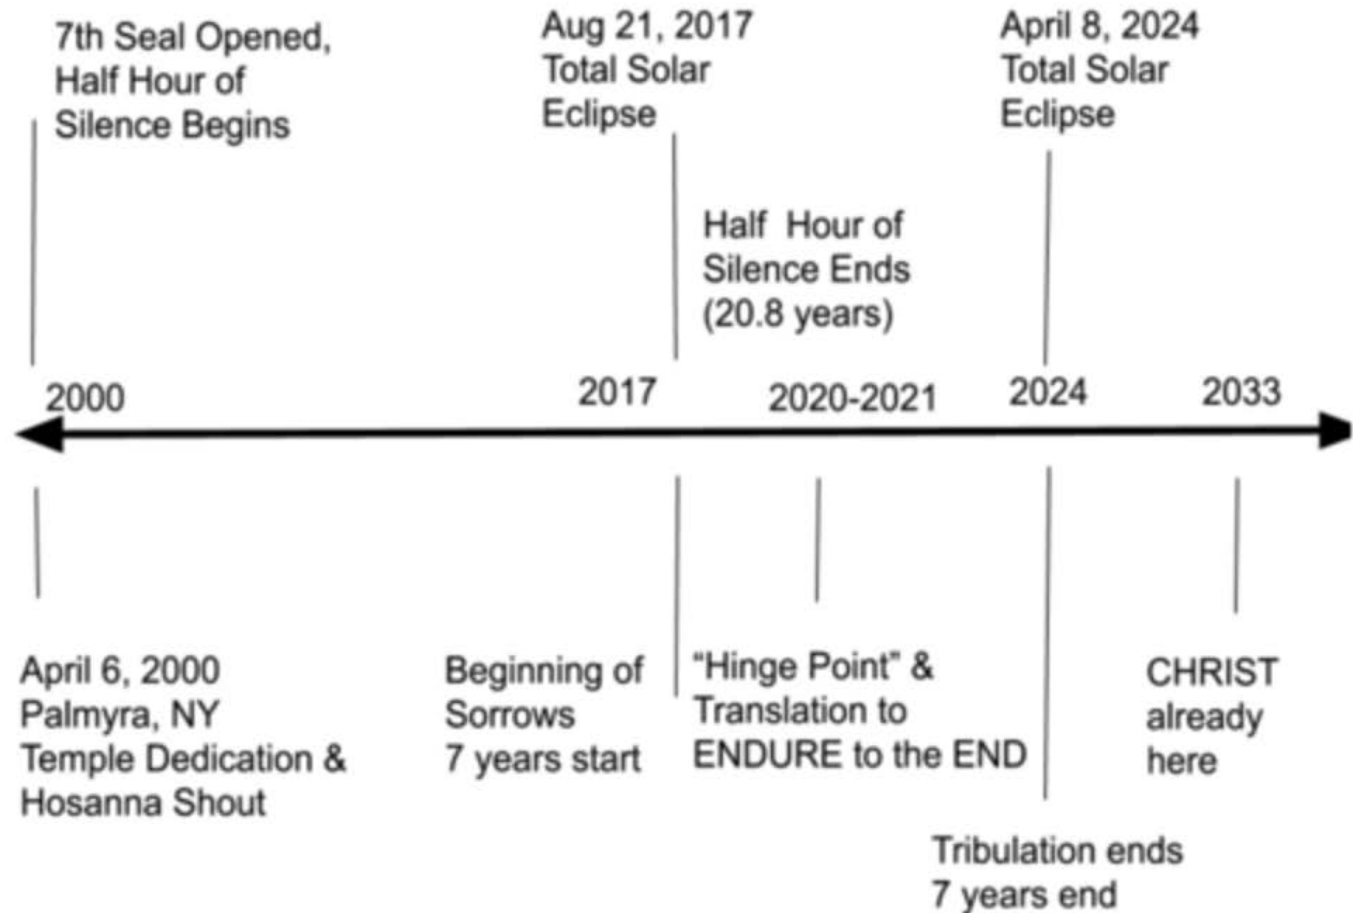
7th Seal Opened, Half Hour of Silence Begins

Aug 21, 2017 Total Solar Eclipse

Half Hour of Silence Ends (20.8 years)

April 8, 2024 Total Solar Eclipse

2000

2017

2020-2021

2024

2033

April 6, 2000 Palmyra, NY Temple Dedication & Hosanna Shout

Beginning of Sorrows 7 years start

"Hinge Point" & Translation to ENDURE to the END

CHRIST already here

Tribulation ends 7 years end